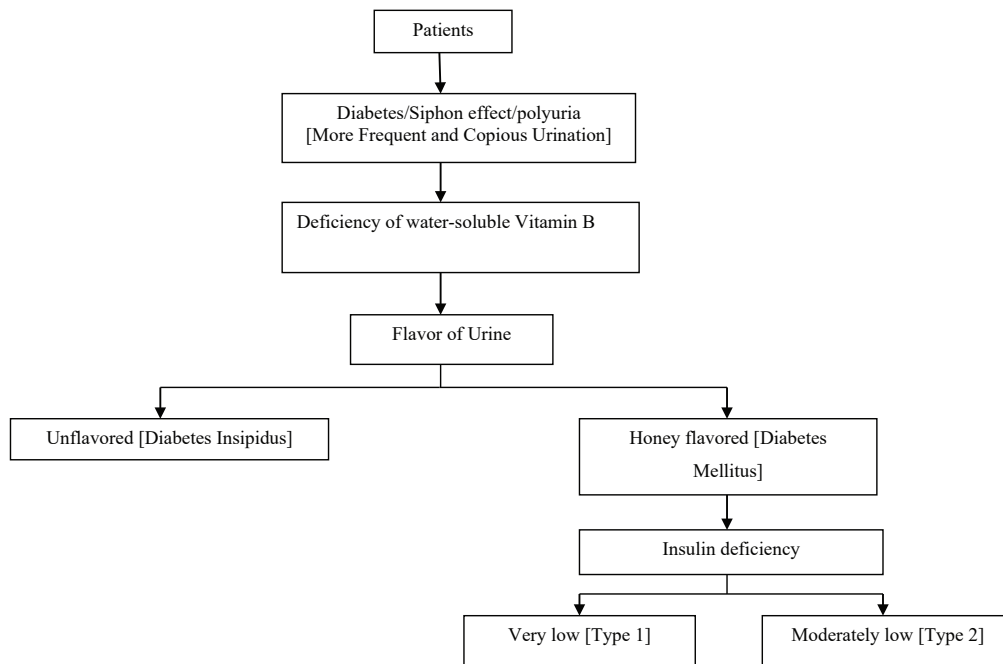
Patients

Diabetes/Siphon effect/polyuria
[More Frequent and Copious Urination]

Deficiency of water-soluble Vitamin B

Flavor of Urine

Unflavored [Diabetes Insipidus]

Honey flavored [Diabetes Mellitus]

Insulin deficiency

Very low [Type 1]

Moderately low [Type 2]